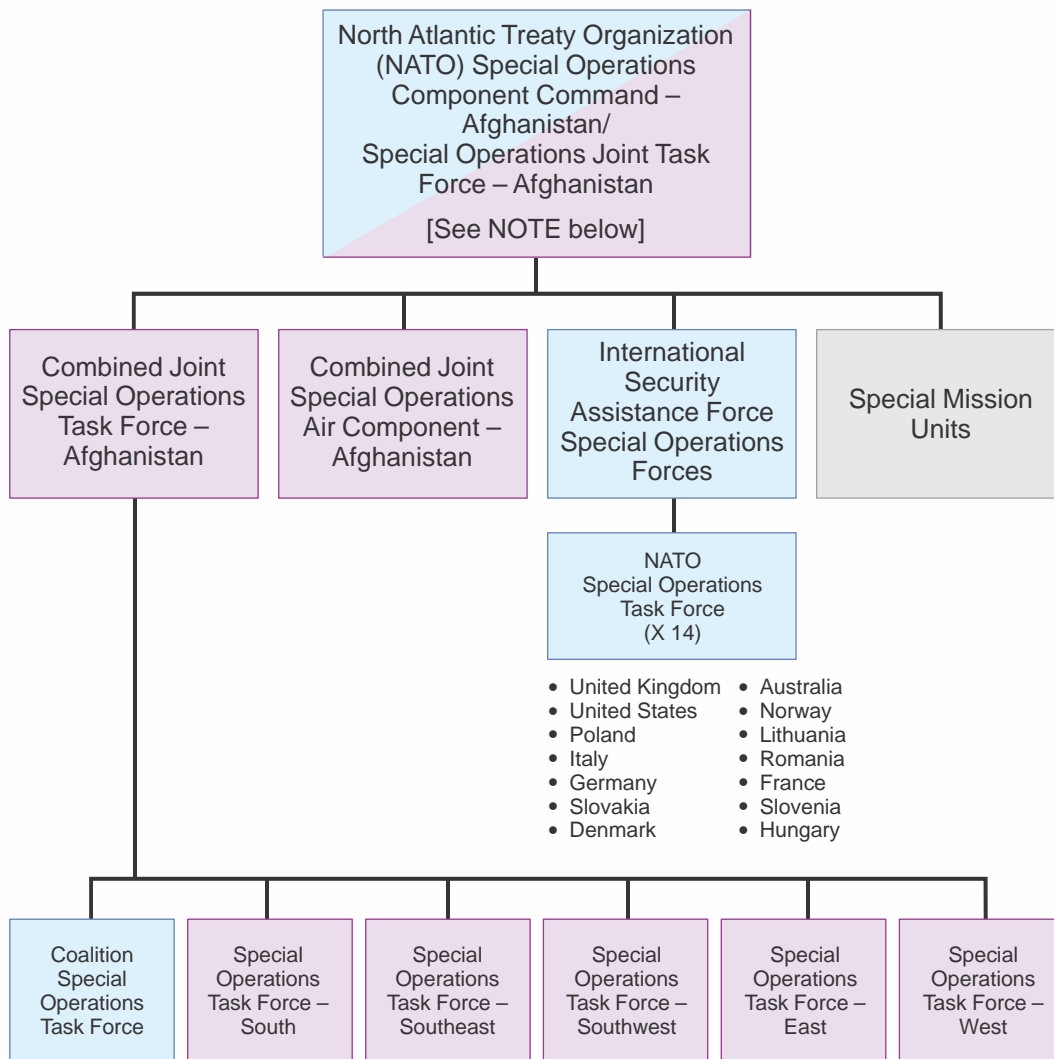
North Atlantic Treaty Organization (NATO) Special Operations Component Command – Afghanistan/ Special Operations Joint Task Force – Afghanistan

[See NOTE below]

Combined Joint Special Operations Task Force – Afghanistan

Combined Joint Special Operations Air Component – Afghanistan

International Security Assistance Force Special Operations Forces

Special Mission Units

NATO Special Operations Task Force (X 14)

- United Kingdom
- United States
- Poland
- Italy
- Germany
- Slovakia
- Denmark

- Australia
- Norway
- Lithuania
- Romania
- France
- Slovenia
- Hungary

Coalition Special Operations Task Force

Special Operations Task Force – South

Special Operations Task Force – Southeast

Special Operations Task Force – Southwest

Special Operations Task Force – East

Special Operations Task Force – West